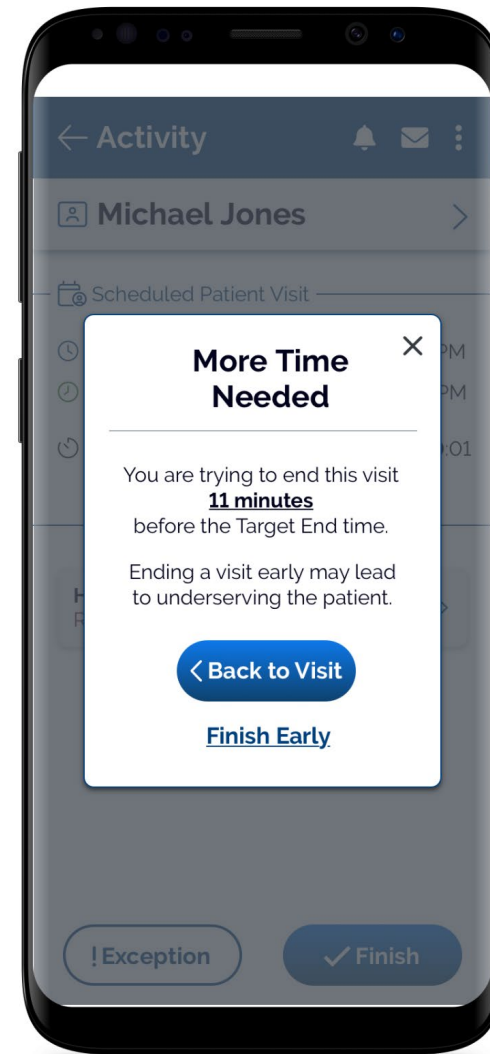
← Activity

Michael Jones >

Scheduled Patient Visit

PM
PM
:01

H
R

More Time Needed ✕

You are trying to end this visit **11 minutes** before the Target End time.

Ending a visit early may lead to underserving the patient.

< Back to Visit

Finish Early

! Exception

✓ Finish